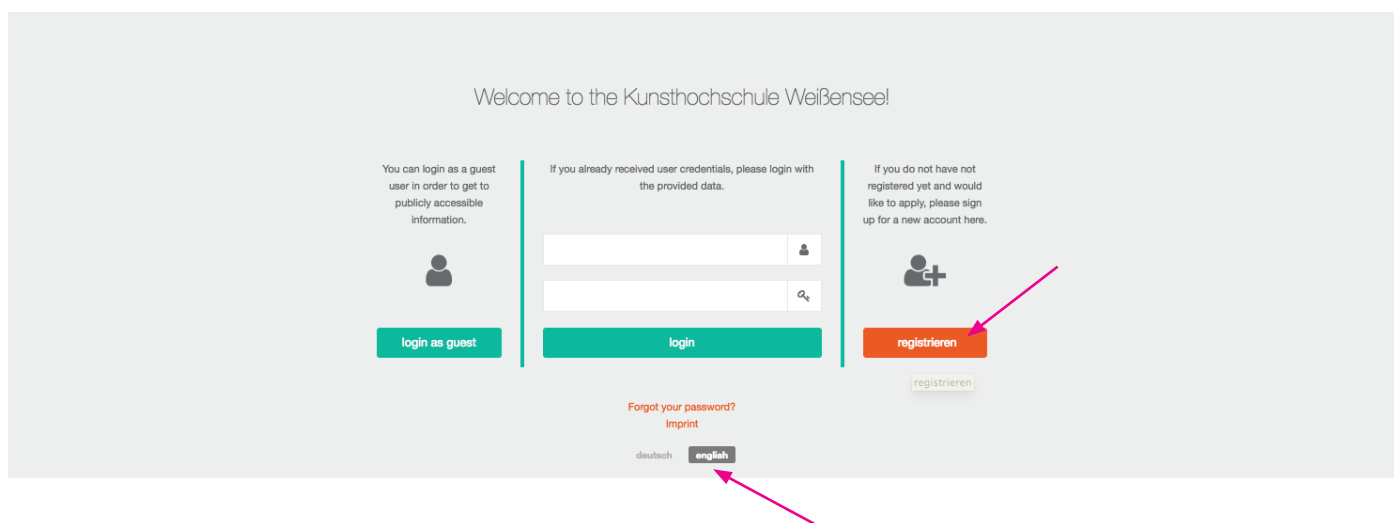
Welcome to the Kunsthochschule Weißensee!

You can login as a guest user in order to get to publicly accessible information.

login as guest

If you already received user credentials, please login with the provided data.

login

If you do not have not registered yet and would like to apply, please sign up for a new account here.

registrieren

registrieren

Forgot your password?
Imprint

deutsch english